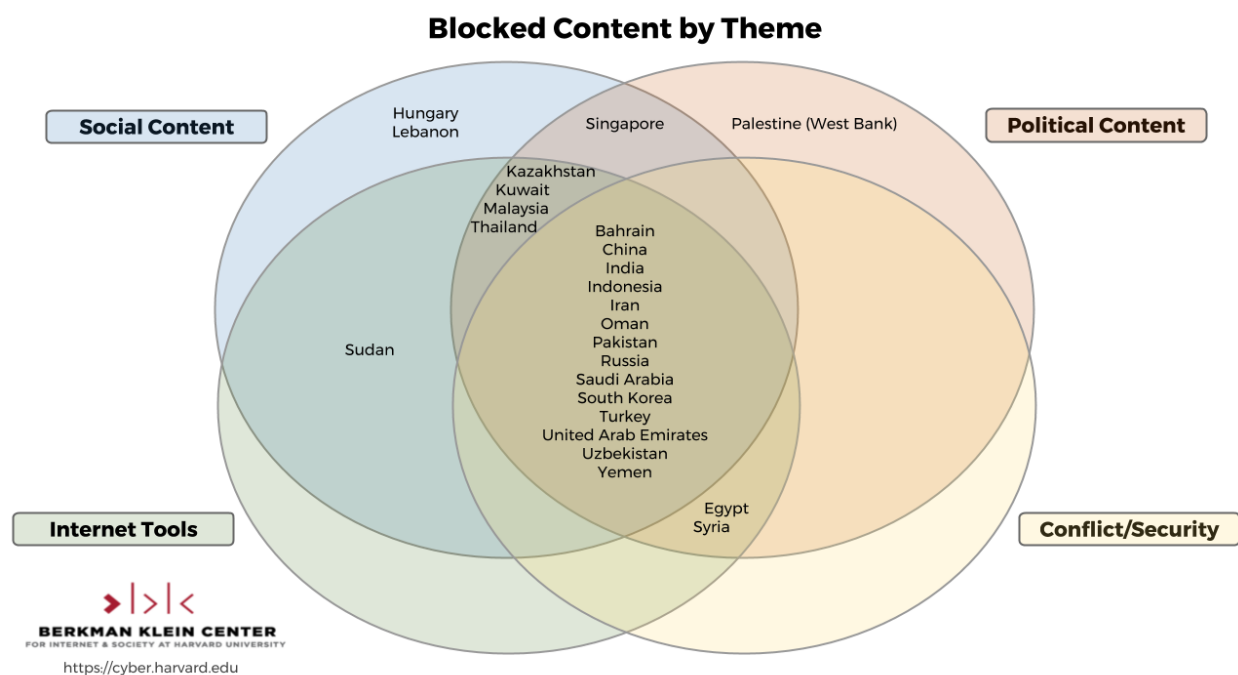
Blocked Content by Theme

Social Content

Political Content

Hungary
Lebanon

Singapore

Palestine (West Bank)

Kazakhstan
Kuwait
Malaysia
Thailand

Bahrain
China
India
Indonesia
Iran
Oman
Pakistan
Russia
Saudi Arabia
South Korea
Turkey
United Arab Emirates
Uzbekistan
Yemen

Sudan

Egypt
Syria

Internet Tools

Conflict/Security

>|<

BERKMAN KLEIN CENTER
FOR INTERNET & SOCIETY AT HARVARD UNIVERSITY

https://cyber.harvard.edu